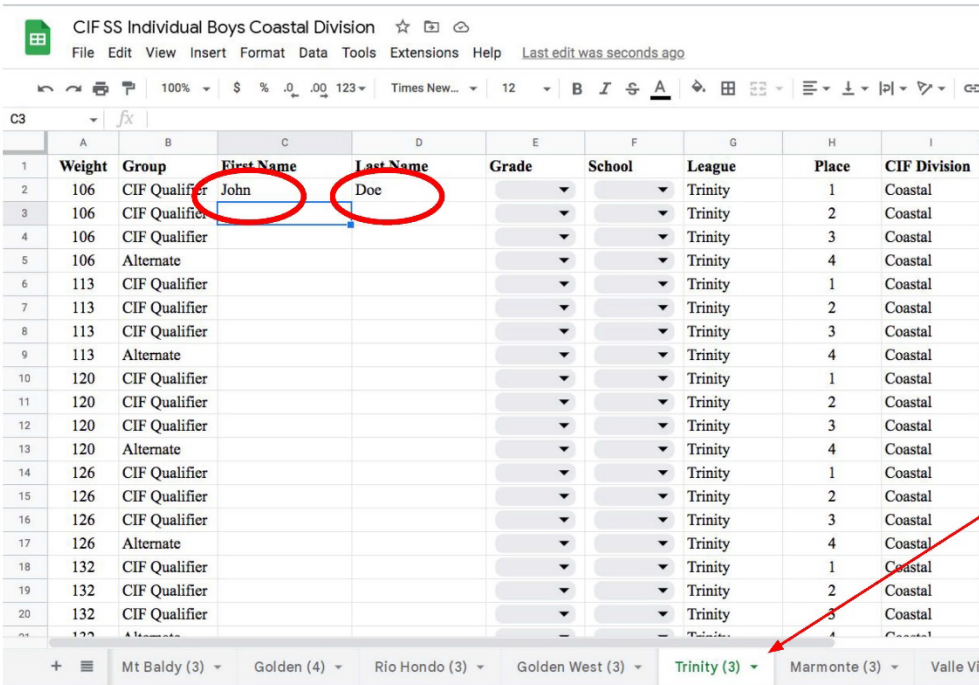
CIF SS Individual Boys Coastal Division

File Edit View Insert Format Data Tools Extensions Help Last edit was seconds ago

100% $ % .0 .00 123 Times New... 12 B I S A

C3 fx

| | A | B | C | D | E | F | G | H | I |
|---|---|---|---|---|---|---|---|---|---|
| 1 | Weight | Group | First Name | Last Name | Grade | School | League | Place | CIF Division |
| 2 | 106 | CIF Qualifier | John | Doe | | | Trinity | 1 | Coastal |
| 3 | 106 | CIF Qualifier | | | | | Trinity | 2 | Coastal |
| 4 | 106 | CIF Qualifier | | | | | Trinity | 3 | Coastal |
| 5 | 106 | Alternate | | | | | Trinity | 4 | Coastal |
| 6 | 113 | CIF Qualifier | | | | | Trinity | 1 | Coastal |
| 7 | 113 | CIF Qualifier | | | | | Trinity | 2 | Coastal |
| 8 | 113 | CIF Qualifier | | | | | Trinity | 3 | Coastal |
| 9 | 113 | Alternate | | | | | Trinity | 4 | Coastal |
| 10 | 120 | CIF Qualifier | | | | | Trinity | 1 | Coastal |
| 11 | 120 | CIF Qualifier | | | | | Trinity | 2 | Coastal |
| 12 | 120 | CIF Qualifier | | | | | Trinity | 3 | Coastal |
| 13 | 120 | Alternate | | | | | Trinity | 4 | Coastal |
| 14 | 126 | CIF Qualifier | | | | | Trinity | 1 | Coastal |
| 15 | 126 | CIF Qualifier | | | | | Trinity | 2 | Coastal |
| 16 | 126 | CIF Qualifier | | | | | Trinity | 3 | Coastal |
| 17 | 126 | Alternate | | | | | Trinity | 4 | Coastal |
| 18 | 132 | CIF Qualifier | | | | | Trinity | 1 | Coastal |
| 19 | 132 | CIF Qualifier | | | | | Trinity | 2 | Coastal |
| 20 | 132 | CIF Qualifier | | | | | Trinity | 3 | Coastal |
| 21 | 132 | Alternate | | | | | Trinity | 4 | Coastal |

+ Mt Baldy (3) Golden (4) Rio Hondo (3) Golden West (3) Trinity (3) Marmonte (3) Valle Vi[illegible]